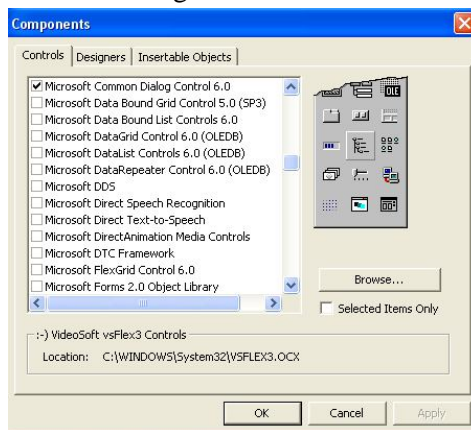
Components

Controls | Designers | Insertable Objects

☑ Microsoft Common Dialog Control 6.0
☐ Microsoft Data Bound Grid Control 5.0 (SP3)
☐ Microsoft Data Bound List Controls 6.0
☐ Microsoft DataGrid Control 6.0 (OLEDB)
☐ Microsoft DataList Controls 6.0 (OLEDB)
☐ Microsoft DataRepeater Control 6.0 (OLEDB)
☐ Microsoft DDS
☐ Microsoft Direct Speech Recognition
☐ Microsoft Direct Text-to-Speech
☐ Microsoft DirectAnimation Media Controls
☐ Microsoft DTC Framework
☐ Microsoft FlexGrid Control 6.0
☐ Microsoft Forms 2.0 Object Library

OLE

Browse...

☐ Selected Items Only

:-) VideoSoft vsFlex3 Controls

Location: C:\WINDOWS\System32\VSFLEX3.OCX

OK | Cancel | Apply